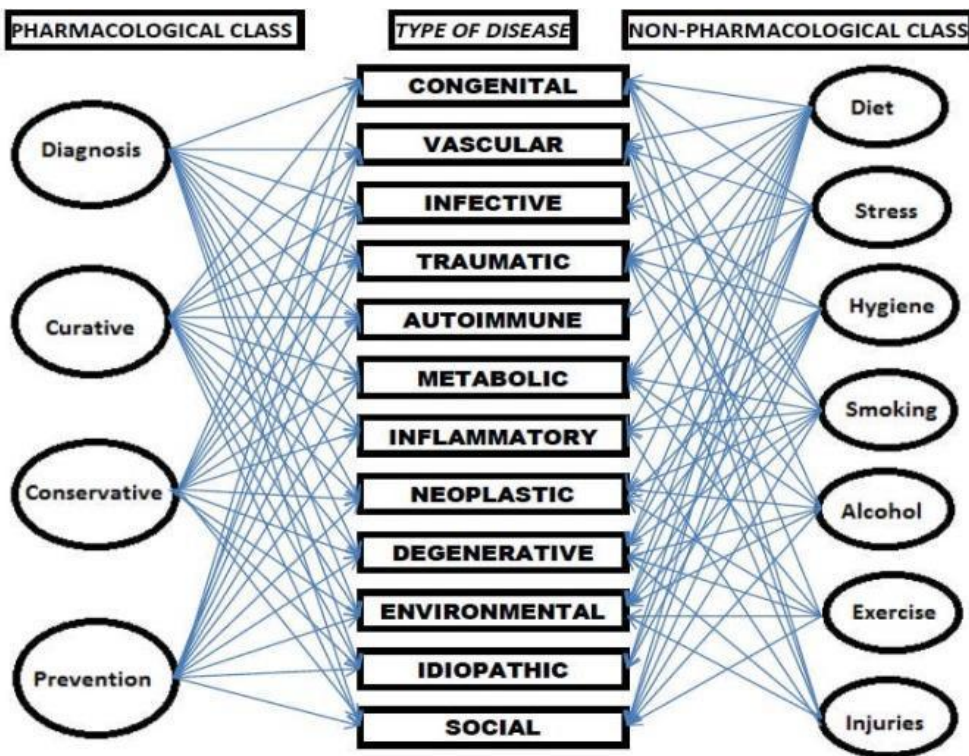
PHARMACOLOGICAL CLASS

TYPE OF DISEASE

NON-PHARMACOLOGICAL CLASS

Diagnosis

Curative

Conservative

Prevention

CONGENITAL

VASCULAR

INFECTIVE

TRAUMATIC

AUTOIMMUNE

METABOLIC

INFLAMMATORY

NEOPLASTIC

DEGENERATIVE

ENVIRONMENTAL

IDIOPATHIC

SOCIAL

Diet

Stress

Hygiene

Smoking

Alcohol

Exercise

Injuries